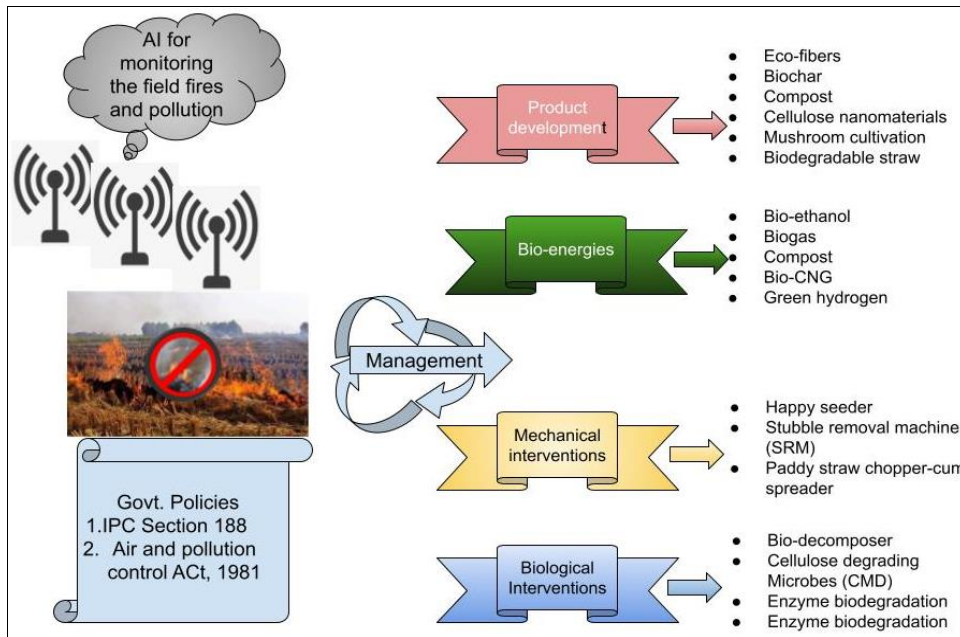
AI for monitoring the field fires and pollution

Management

Govt. Policies
1.IPC Section 188
2. Air and pollution control ACt, 1981

Product development

- Eco-fibers
- Biochar
- Compost
- Cellulose nanomaterials
- Mushroom cultivation
- Biodegradable straw

Bio-energies

- Bio-ethanol
- Biogas
- Compost
- Bio-CNG
- Green hydrogen

Mechanical interventions

- Happy seeder
- Stubble removal machine (SRM)
- Paddy straw chopper-cum spreader

Biological Interventions

- Bio-decomposer
- Cellulose degrading Microbes (CMD)
- Enzyme biodegradation
- Enzyme biodegradation